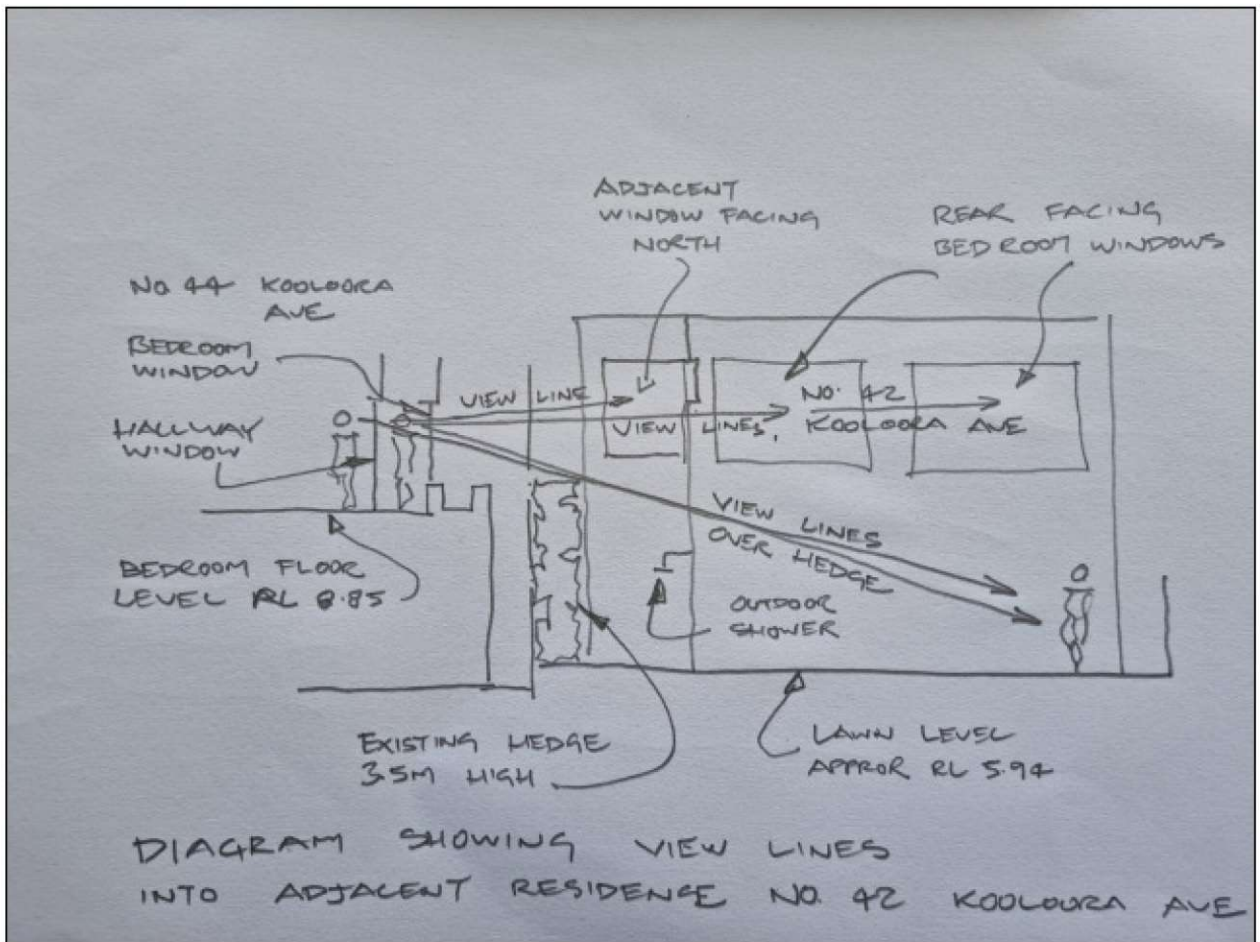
ADJACENT WINDOW FACING NORTH

REAR FACING BEDROOM WINDOWS

NO. 44 KOOLOORA AVE

BEDROOM WINDOW

HALLWAY WINDOW

VIEW LINE

NO. 42

VIEW LINES, KOOLOORA AVE

VIEW LINES OVER HEDGE

BEDROOM FLOOR LEVEL RL 8.85

OUTDOOR SHOWER

EXISTING HEDGE 3.5M HIGH

LAWN LEVEL APPROX RL 5.94

DIAGRAM SHOWING VIEW LINES INTO ADJACENT RESIDENCE NO. 42 KOOLOURA AVE